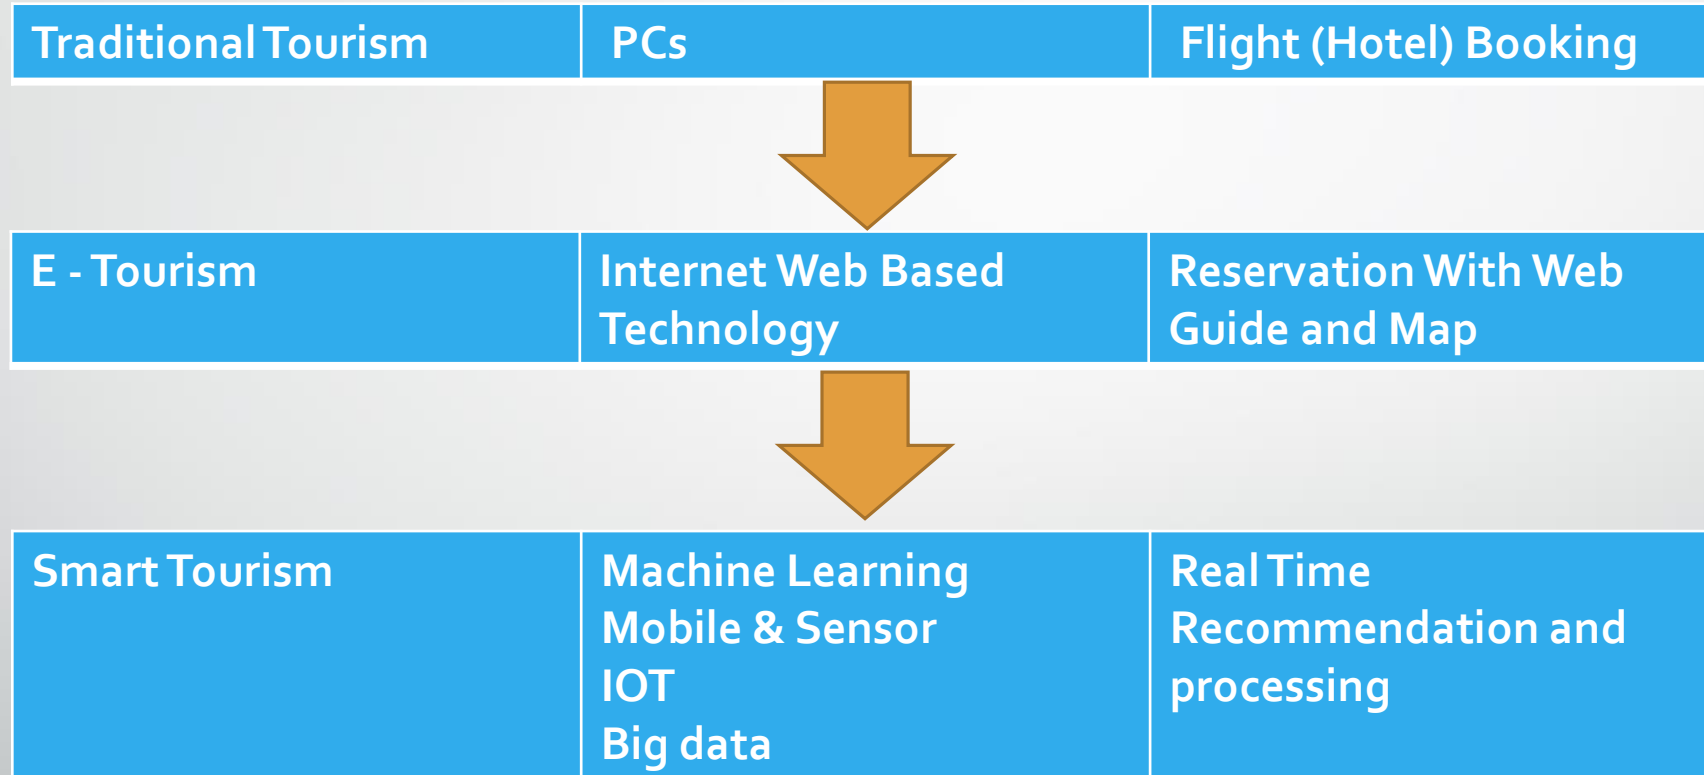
| Traditional Tourism | PCs | Flight (Hotel) Booking |
|---|---|---|

| E - Tourism | Internet Web Based Technology | Reservation With Web Guide and Map |
|---|---|---|

| Smart Tourism | Machine Learning<br>Mobile & Sensor<br>IOT<br>Big data | Real Time Recommendation and processing |
|---|---|---|